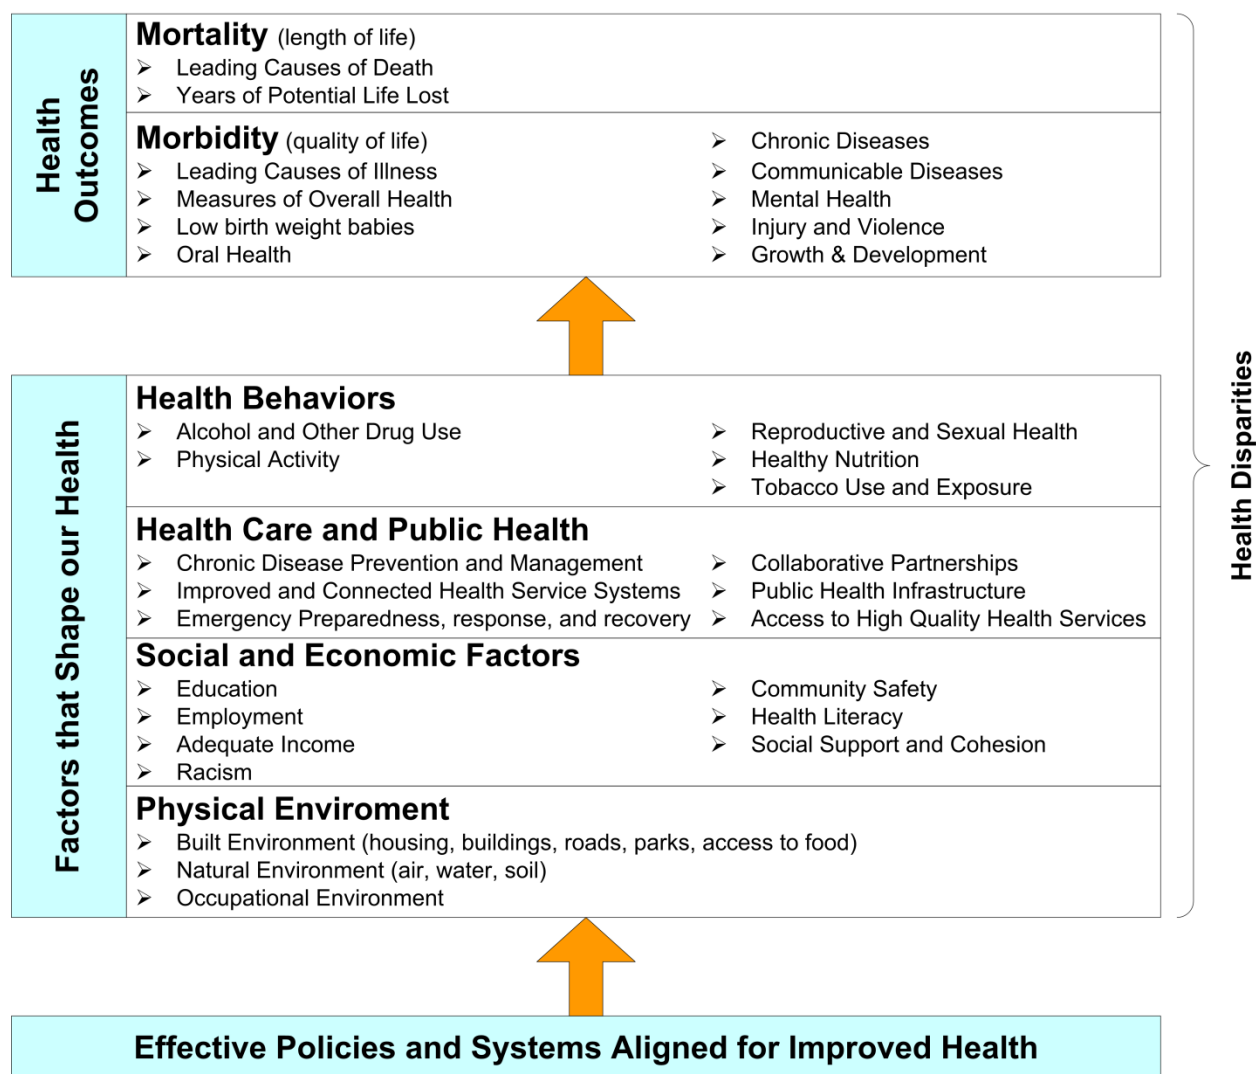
Health Outcomes

Mortality (length of life)
➢ Leading Causes of Death
➢ Years of Potential Life Lost

Morbidity (quality of life)
➢ Leading Causes of Illness
➢ Measures of Overall Health
➢ Low birth weight babies
➢ Oral Health

➢ Chronic Diseases
➢ Communicable Diseases
➢ Mental Health
➢ Injury and Violence
➢ Growth & Development

Factors that Shape our Health

Health Behaviors
➢ Alcohol and Other Drug Use
➢ Physical Activity

➢ Reproductive and Sexual Health
➢ Healthy Nutrition
➢ Tobacco Use and Exposure

Health Care and Public Health
➢ Chronic Disease Prevention and Management
➢ Improved and Connected Health Service Systems
➢ Emergency Preparedness, response, and recovery

➢ Collaborative Partnerships
➢ Public Health Infrastructure
➢ Access to High Quality Health Services

Social and Economic Factors
➢ Education
➢ Employment
➢ Adequate Income
➢ Racism

➢ Community Safety
➢ Health Literacy
➢ Social Support and Cohesion

Physical Enviroment
➢ Built Environment (housing, buildings, roads, parks, access to food)
➢ Natural Environment (air, water, soil)
➢ Occupational Environment

Health Disparities

Effective Policies and Systems Aligned for Improved Health